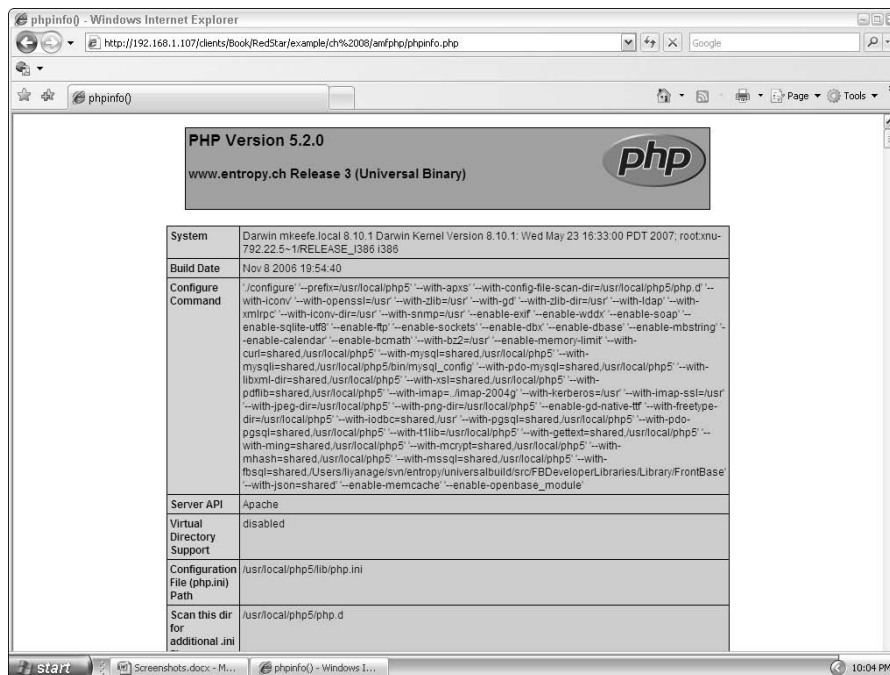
phpinfo() - Windows Internet Explorer

http://192.168.1.107/clients/Book/RedStar/example/ch%2008/amfphp/phpinfo.php

Google

phpinfo()

Page ▾ Tools ▾

PHP Version 5.2.0

www.entropy.ch Release 3 (Universal Binary)

php

| | |
|---|---|
| System | Darwin mkeefe.local 8.10.1 Darwin Kernel Version 8.10.1: Wed May 23 16:33:00 PDT 2007; root:xnu-792.22.5~1/RELEASE_I386 i386 |
| Build Date | Nov 8 2006 19:54:40 |
| Configure Command | './configure' '--prefix=/usr/local/php5' '--with-apxs' '--with-config-file-scan-dir=/usr/local/php5/php.d' '--with-iconv' '--with-openssl=/usr' '--with-zlib=/usr' '--with-gd' '--with-zlib-dir=/usr' '--with-ldap' '--with-xmlrpc' '--with-iconv-dir=/usr' '--with-snmp=/usr' '--enable-exif' '--enable-wddx' '--enable-soap' '--enable-sqlite-utf8' '--enable-ftp' '--enable-sockets' '--enable-dbx' '--enable-dbase' '--enable-mbstring' '--enable-calendar' '--enable-bcmath' '--enable-memory-limit' '--with-curl=shared,/usr/local/php5' '--with-mysql=shared,/usr/local/php5' '--with-mysqli=shared,/usr/local/php5/bin/mysql_config' '--with-pdo-mysql=shared,/usr/local/php5' '--with-libxml-dir=shared,/usr/local/php5' '--with-xsl=shared,/usr/local/php5' '--with-pdflib=shared,/usr/local/php5' '--with-imap=../imap-2004g' '--with-kerberos=/usr' '--with-imap-ssl=/usr' '--with-jpeg-dir=/usr/local/php5' '--with-png-dir=/usr/local/php5' '--enable-gd-native-ttf' '--with-freetype-dir=/usr/local/php5' '--with-iodbc=shared,/usr' '--with-pgsql=shared,/usr/local/php5' '--with-pdo-pgsql=shared,/usr/local/php5' '--with-t1lib=/usr/local/php5' '--with-gettext=shared,/usr/local/php5' '--with-ming=shared,/usr/local/php5' '--with-mcrypt=shared,/usr/local/php5' '--with-mhash=shared,/usr/local/php5' '--with-mssql=shared,/usr/local/php5' '--with-fbsql=shared,/Users/liyanage/svn/entropy/universalbuild/src/FBDeveloperLibraries/Library/FrontBase' '--with-json=shared' '--enable-memcache' '--enable-openbase_module' |
| Server API | Apache |
| Virtual Directory Support | disabled |
| Configuration File (php.ini) Path | /usr/local/php5/lib/php.ini |
| Scan this dir for additional .ini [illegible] | /usr/local/php5/php.d |

start | Screenshots.docx - M... | phpinfo() - Windows I... | 10:04 PM